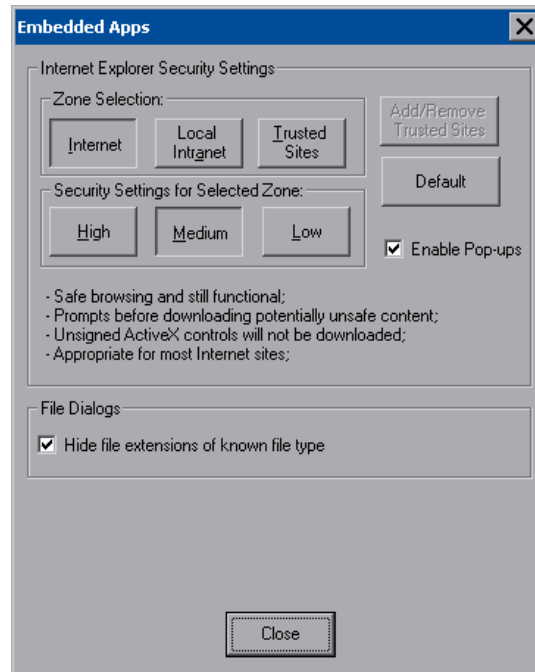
Embedded Apps

Internet Explorer Security Settings

Zone Selection:

Internet

Local Intranet

Trusted Sites

Add/Remove Trusted Sites

Default

Security Settings for Selected Zone:

High

Medium

Low

Enable Pop-ups

- Safe browsing and still functional;
- Prompts before downloading potentially unsafe content;
- Unsigned ActiveX controls will not be downloaded;
- Appropriate for most Internet sites;

File Dialogs

Hide file extensions of known file type

Close